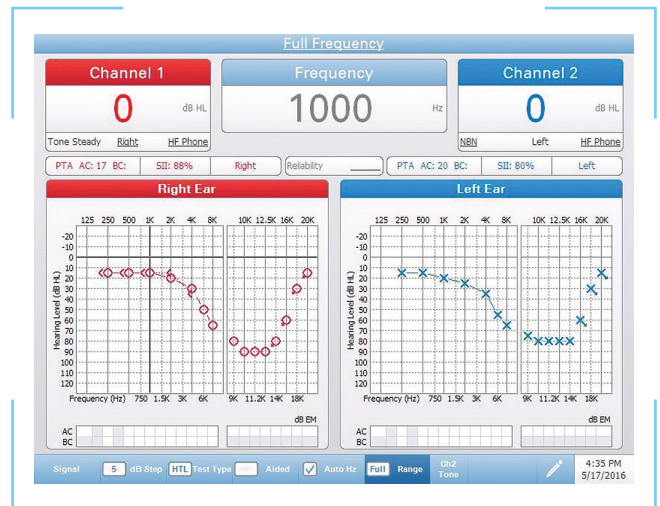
Full Frequency

Channel 1
0
dB HL
Tone Steady Right HF Phone

Frequency
1000
Hz

Channel 2
0
dB HL
NBN Left HF Phone

PTA AC: 17 BC: SII: 88% Right Reliability PTA AC: 20 BC: SII: 80% Left

Right Ear

125 250 500 1K 2K 4K 8K 10K 12.5K 16K 20K
-20 -10 0 10 20 30 40 50 60 70 80 90 100 110 120
Hearing Level (dB HL)
Frequency (Hz) 750 1.5K 3K 6K 9K 11.2K 14K 18K
dB EM
AC
BC

Left Ear

125 250 500 1K 2K 4K 8K 10K 12.5K 16K 20K
-20 -10 0 10 20 30 40 50 60 70 80 90 100 110 120
Hearing Level (dB HL)
Frequency (Hz) 750 1.5K 3K 6K 9K 11.2K 14K 18K
dB EM
AC
BC

Signal 5 dB Step HTL Test Type Aided Auto Hz Full Range Ch2 Tone 4:35 PM 5/17/2016